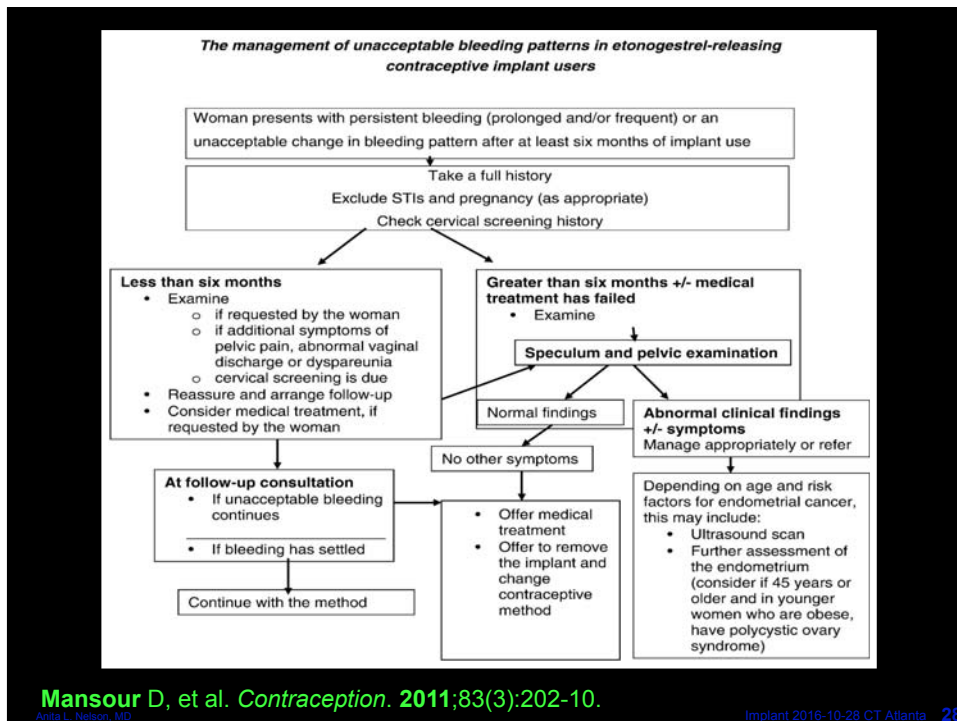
The management of unacceptable bleeding patterns in etonogestrel-releasing contraceptive implant users

Woman presents with persistent bleeding (prolonged and/or frequent) or an unacceptable change in bleeding pattern after at least six months of implant use

Take a full history
Exclude STIs and pregnancy (as appropriate)
Check cervical screening history

Less than six months
• Examine
o if requested by the woman
o if additional symptoms of pelvic pain, abnormal vaginal discharge or dyspareunia
o cervical screening is due
• Reassure and arrange follow-up
• Consider medical treatment, if requested by the woman

Greater than six months +/- medical treatment has failed
• Examine

Speculum and pelvic examination

Normal findings

Abnormal clinical findings +/- symptoms
Manage appropriately or refer

No other symptoms

At follow-up consultation
• If unacceptable bleeding continues
• If bleeding has settled

Continue with the method

• Offer medical treatment
• Offer to remove the implant and change contraceptive method

Depending on age and risk factors for endometrial cancer, this may include:
• Ultrasound scan
• Further assessment of the endometrium (consider if 45 years or older and in younger women who are obese, have polycystic ovary syndrome)

Mansour D, et al. Contraception. 2011;83(3):202-10.

Anita L. Nelson, MD

Implant 2016-10-28 CT Atlanta 2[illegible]